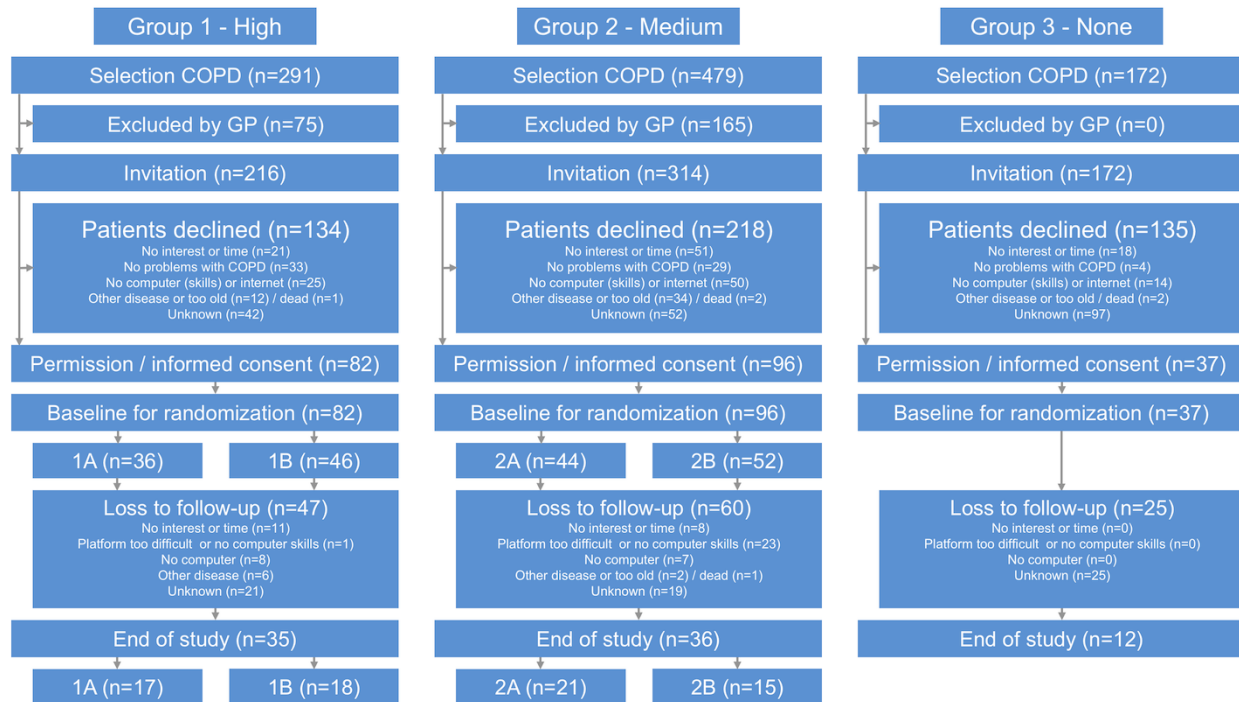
Group 1 - High

Selection COPD (n=291)

Excluded by GP (n=75)

Invitation (n=216)

Patients declined (n=134)
No interest or time (n=21)
No problems with COPD (n=33)
No computer (skills) or internet (n=25)
Other disease or too old (n=12) / dead (n=1)
Unknown (n=42)

Permission / informed consent (n=82)

Baseline for randomization (n=82)

1A (n=36)

1B (n=46)

Loss to follow-up (n=47)
No interest or time (n=11)
Platform too difficult or no computer skills (n=1)
No computer (n=8)
Other disease (n=6)
Unknown (n=21)

End of study (n=35)

1A (n=17)

1B (n=18)

Group 2 - Medium

Selection COPD (n=479)

Excluded by GP (n=165)

Invitation (n=314)

Patients declined (n=218)
No interest or time (n=51)
No problems with COPD (n=29)
No computer (skills) or internet (n=50)
Other disease or too old (n=34) / dead (n=2)
Unknown (n=52)

Permission / informed consent (n=96)

Baseline for randomization (n=96)

2A (n=44)

2B (n=52)

Loss to follow-up (n=60)
No interest or time (n=8)
Platform too difficult or no computer skills (n=23)
No computer (n=7)
Other disease or too old (n=2) / dead (n=1)
Unknown (n=19)

End of study (n=36)

2A (n=21)

2B (n=15)

Group 3 - None

Selection COPD (n=172)

Excluded by GP (n=0)

Invitation (n=172)

Patients declined (n=135)
No interest or time (n=18)
No problems with COPD (n=4)
No computer (skills) or internet (n=14)
Other disease or too old / dead (n=2)
Unknown (n=97)

Permission / informed consent (n=37)

Baseline for randomization (n=37)

Loss to follow-up (n=25)
No interest or time (n=0)
Platform too difficult or no computer skills (n=0)
No computer (n=0)
Unknown (n=25)

End of study (n=12)